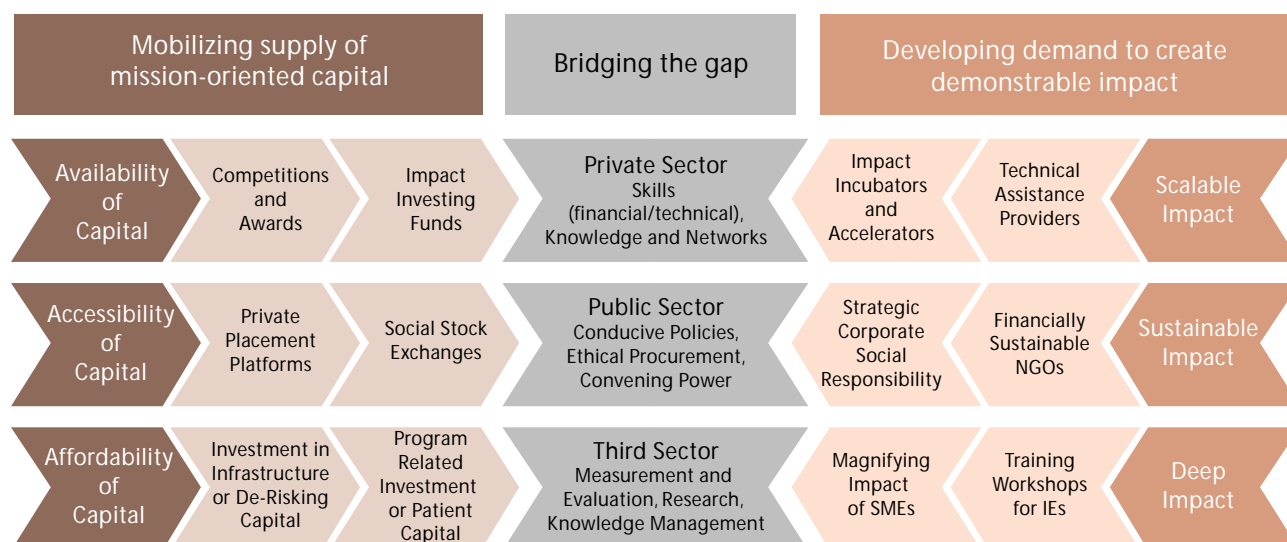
Mobilizing supply of mission-oriented capital

Bridging the gap

Developing demand to create demonstrable impact

Availability of Capital

Competitions and Awards

Impact Investing Funds

Private Sector
Skills (financial/technical), Knowledge and Networks

Impact Incubators and Accelerators

Technical Assistance Providers

Scalable Impact

Accessibility of Capital

Private Placement Platforms

Social Stock Exchanges

Public Sector
Conducive Policies, Ethical Procurement, Convening Power

Strategic Corporate Social Responsibility

Financially Sustainable NGOs

Sustainable Impact

Affordability of Capital

Investment in Infrastructure or De-Risking Capital

Program Related Investment or Patient Capital

Third Sector
Measurement and Evaluation, Research, Knowledge Management

Magnifying Impact of SMEs

Training Workshops for IEs

Deep Impact